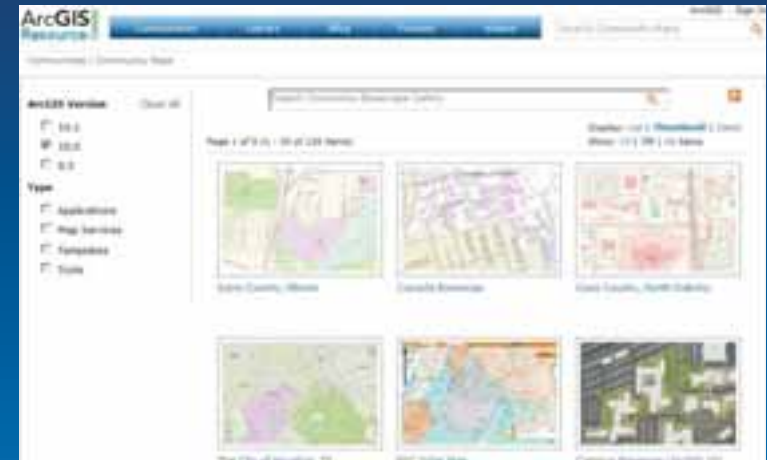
ArcGIS Resources

Community | Library | Blog | Forums | Videos

Search Community Maps

Communities | Community Maps

ArcGIS Version Clear All

10.1

10.0

9.3

Type

Applications

Map Services

Templates

Tools

Search Community Basemaps Gallery

Page 1 of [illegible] (1 - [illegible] of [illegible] Items)

Display: List | Thumbnail | Detail

Show: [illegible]

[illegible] County, Illinois

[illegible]

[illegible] County, North Dakota

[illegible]

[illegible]

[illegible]